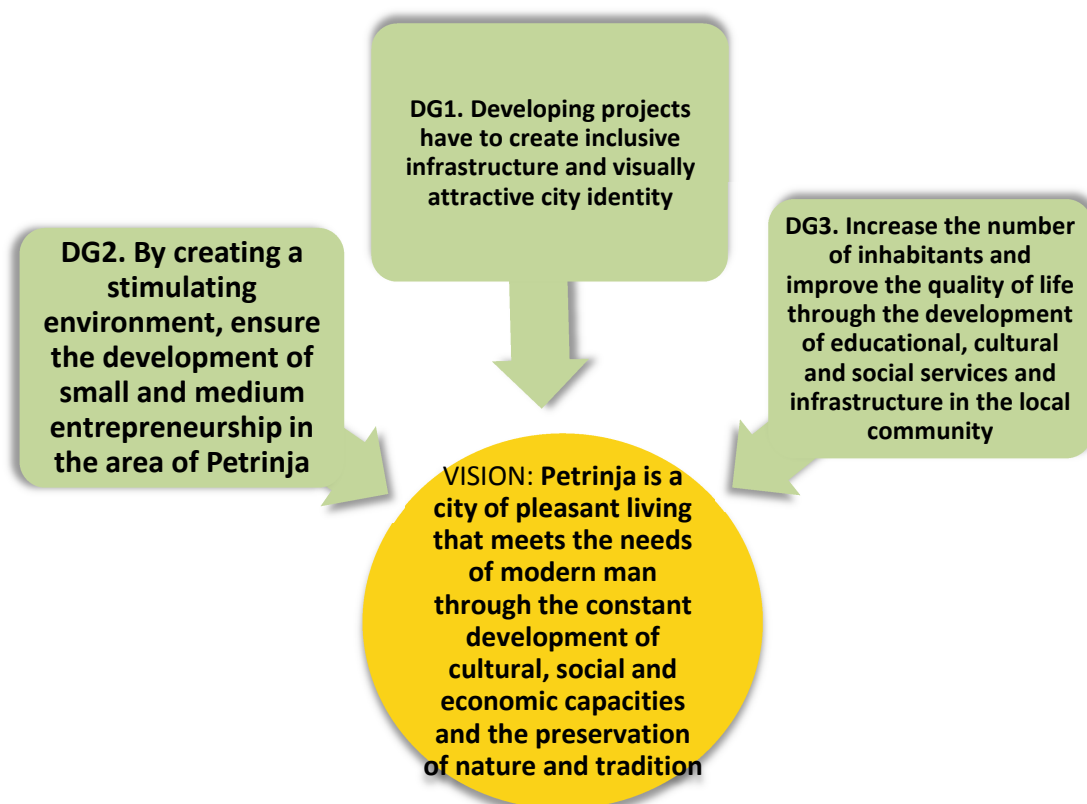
DG1. Developing projects have to create inclusive infrastructure and visually attractive city identity

DG2. By creating a stimulating environment, ensure the development of small and medium entrepreneurship in the area of Petrinja

DG3. Increase the number of inhabitants and improve the quality of life through the development of educational, cultural and social services and infrastructure in the local community

VISION: Petrinja is a city of pleasant living that meets the needs of modern man through the constant development of cultural, social and economic capacities and the preservation of nature and tradition